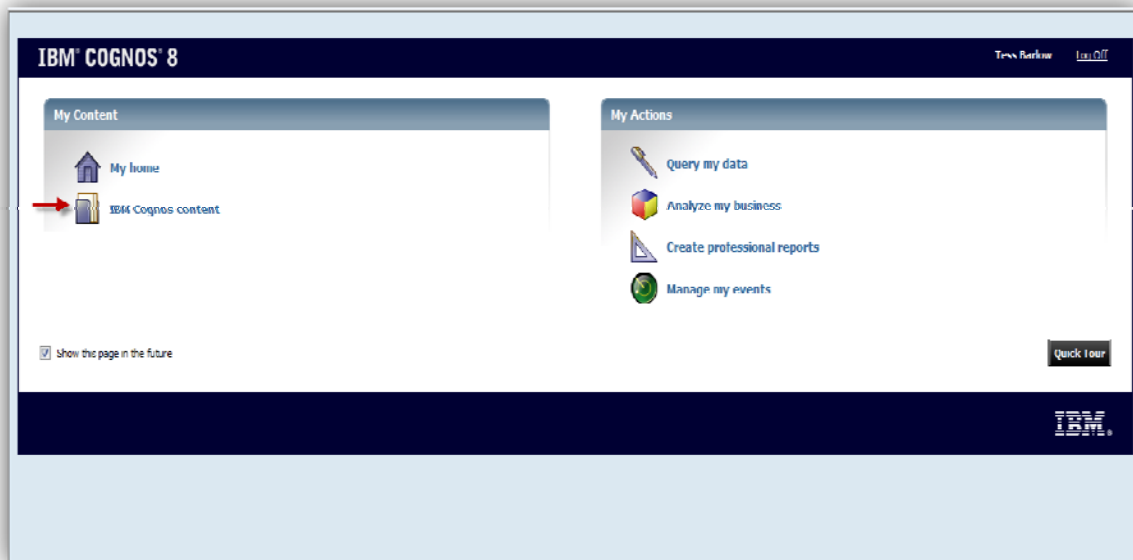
IBM® COGNOS® 8

Tess Barlow Log Off

My Content

My home

IBM Cognos content

My Actions

Query my data

Analyze my business

Create professional reports

Manage my events

Show this page in the future

Quick Tour

IBM.